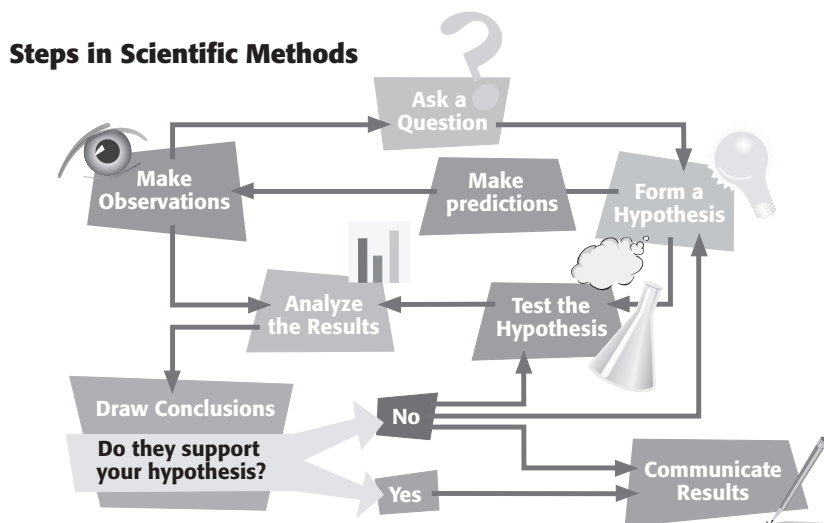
Steps in Scientific Methods

Ask a Question

Make Observations

Make predictions

Form a Hypothesis

Analyze the Results

Test the Hypothesis

Draw Conclusions

Do they support your hypothesis?

No

Yes

Communicate Results